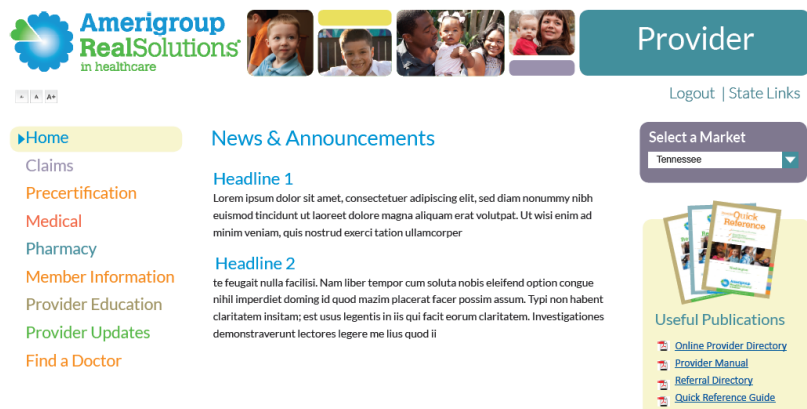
Amerigroup RealSolutions® in healthcare

Provider

- A A+

Logout | State Links

Home
Claims
Precertification
Medical
Pharmacy
Member Information
Provider Education
Provider Updates
Find a Doctor

News & Announcements

Headline 1

Lorem ipsum dolor sit amet, consectetuer adipiscing elit, sed diam nonummy nibh euismod tincidunt ut laoreet dolore magna aliquam erat volutpat. Ut wisi enim ad minim veniam, quis nostrud exerci tation ullamcorper

Headline 2

te feugait nulla facilisi. Nam liber tempor cum soluta nobis eleifend option congue nihil imperdiet doming id quod mazim placerat facer possim assum. Typi non habent claritatem insitam; est usus legentis in iis qui facit eorum claritatem. Investigationes demonstraverunt lectores legere me lius quod ii

Select a Market

Tennessee

Quick Reference

Useful Publications

Online Provider Directory
Provider Manual
Referral Directory
Quick Reference Guide